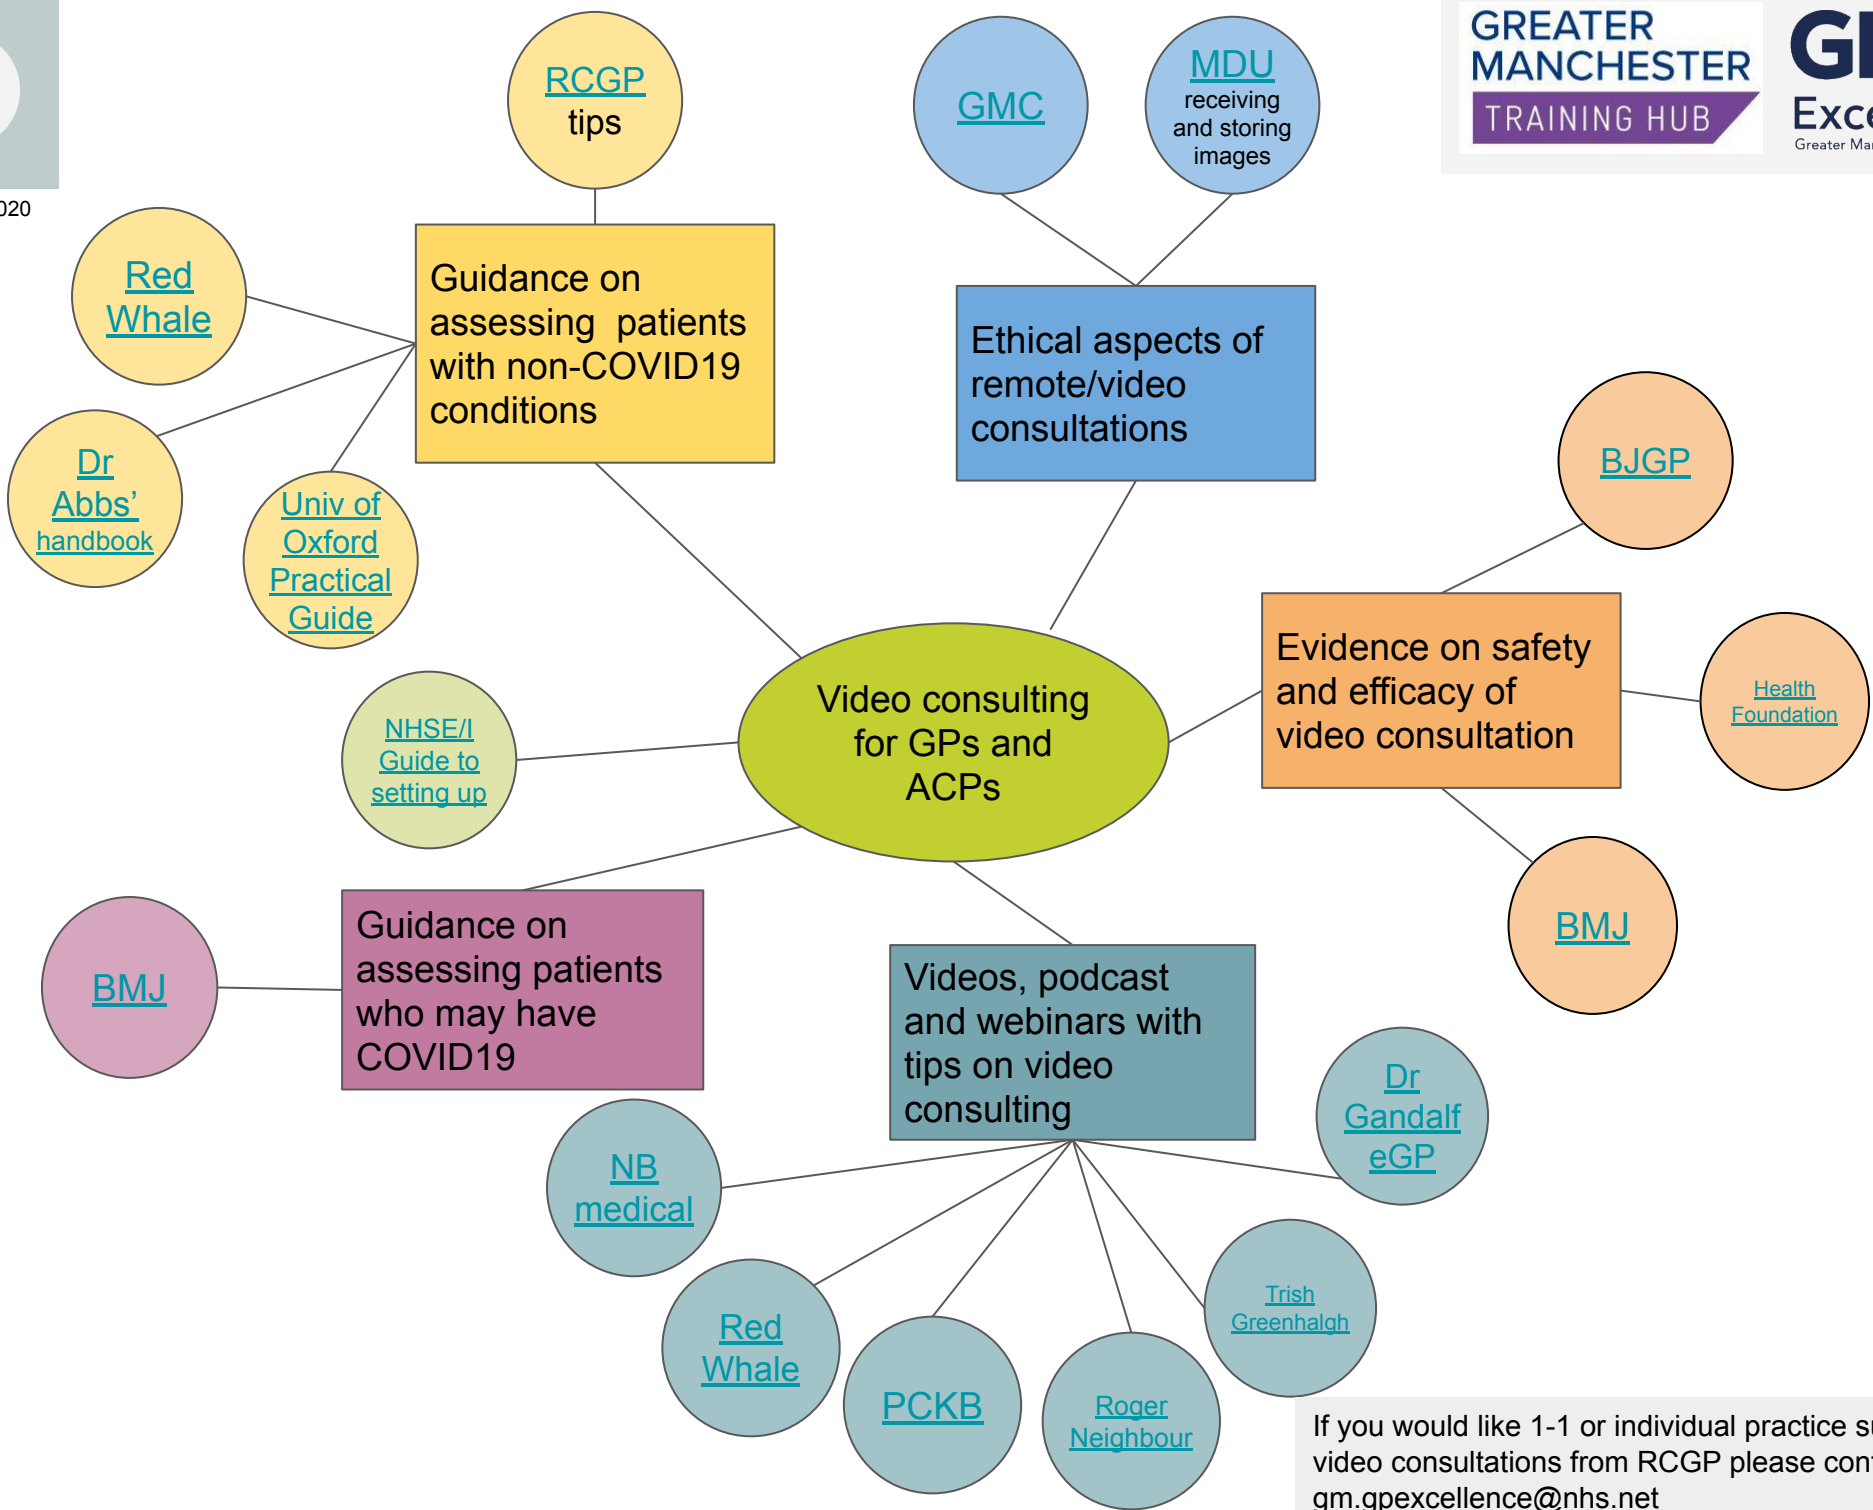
020

RCGP tips

GMC

MDU receiving and storing images

GREATER MANCHESTER TRAINING HUB

GI

Exce

Greater Mar

Red Whale

Guidance on assessing patients with non-COVID19 conditions

Ethical aspects of remote/video consultations

Dr Abbs' handbook

Univ of Oxford Practical Guide

BJGP

Evidence on safety and efficacy of video consultation

Health Foundation

NHSE/I Guide to setting up

Video consulting for GPs and ACPs

BMJ

BMJ

Guidance on assessing patients who may have COVID19

Videos, podcast and webinars with tips on video consulting

Dr Gandalf eGP

NB medical

Trish Greenhalgh

Red Whale

PCKB

Roger Neighbour

If you would like 1-1 or individual practice s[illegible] video consultations from RCGP please con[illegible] gm.gpexcellence@nhs.net